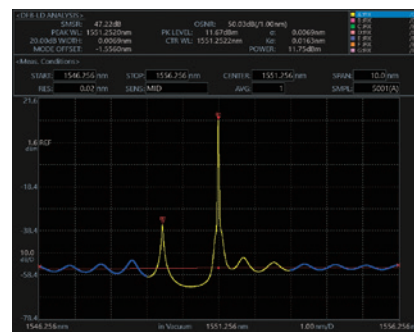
<DFB-LD ANALYSIS>
SMSR: 47.22dB
PEAK WL: 1551.2520nm
20.0dB WIDTH: 0.0069nm
MODE OFFSET: -1.5560nm
OSNR: 50.03dB(1.00nm)
PK LEVEL: 11.67dBm
σ: 0.0069nm
CTR WL: 1551.2522nm
Kσ: 0.0163nm
POWER: 11.75dBm

<Meas. Conditions>
START: 1546.256 nm
STOP: 1556.256 nm
CENTER: 1551.256 nm
SPAN: 10.0 nm
RES: 0.02 nm
SENS: MID
AVG: 1
SMPL: 5001(A)

21.6
1.6 REF
dBm
-18.4
-38.4
10.0
dB/D
-58.4
-78.4
1546.256nm
in Vacuum
1551.256 nm
1.00 nm/D
1556.256 nm